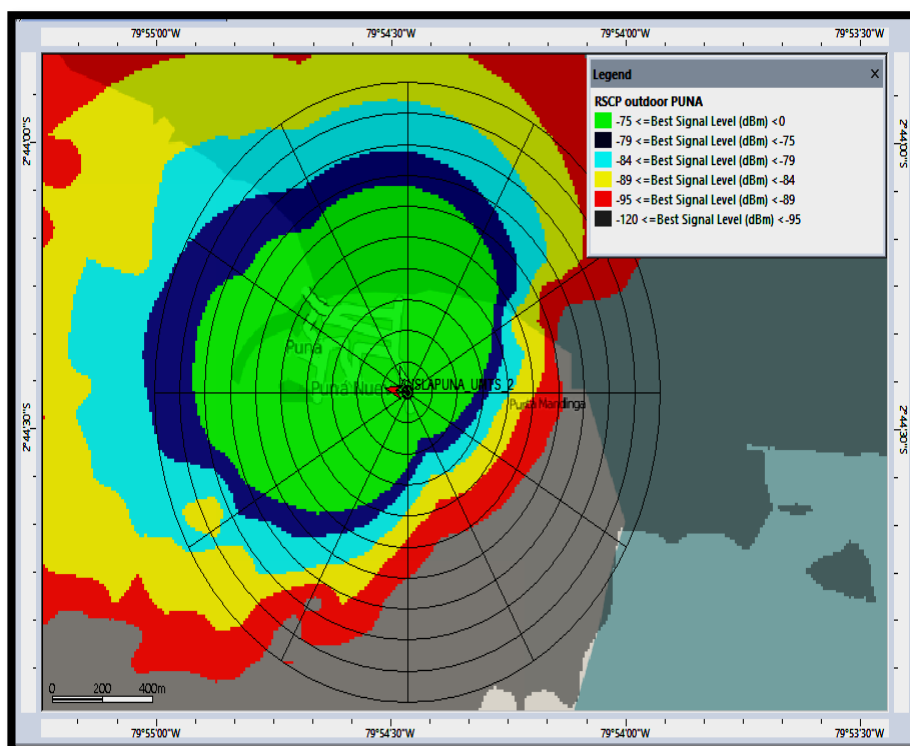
79°55'00"W 79°54'30"W 79°54'00"W 79°53'30"W

2°44'00"S 2°44'30"S

2°44'00"S 2°44'30"S

Legend ×

RSCP outdoor PUNA

-75 <=Best Signal Level (dBm) <0
-79 <=Best Signal Level (dBm) <-75
-84 <=Best Signal Level (dBm) <-79
-89 <=Best Signal Level (dBm) <-84
-95 <=Best Signal Level (dBm) <-89
-120 <=Best Signal Level (dBm) <-95

Puná

Puná Nue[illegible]

ISLAPUNA_U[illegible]S_2

Punta Mandinga

0 200 400m

79°55'00"W 79°54'30"W 79°54'00"W 79°53'30"W